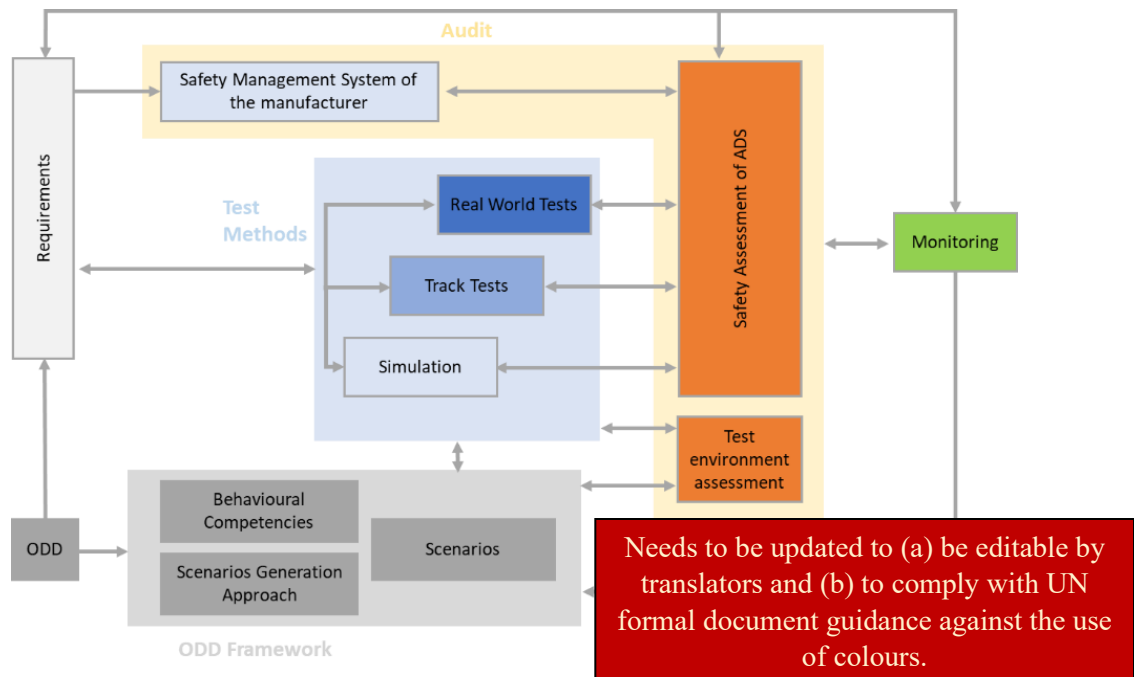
Audit

Requirements

Safety Management System of the manufacturer

Safety Assessment of ADS

Test Methods

Real World Tests

Track Tests

Simulation

Monitoring

Test environment assessment

Behavioural Competencies

Scenarios Generation Approach

Scenarios

ODD

ODD Framework

Needs to be updated to (a) be editable by translators and (b) to comply with UN formal document guidance against the use of colours.